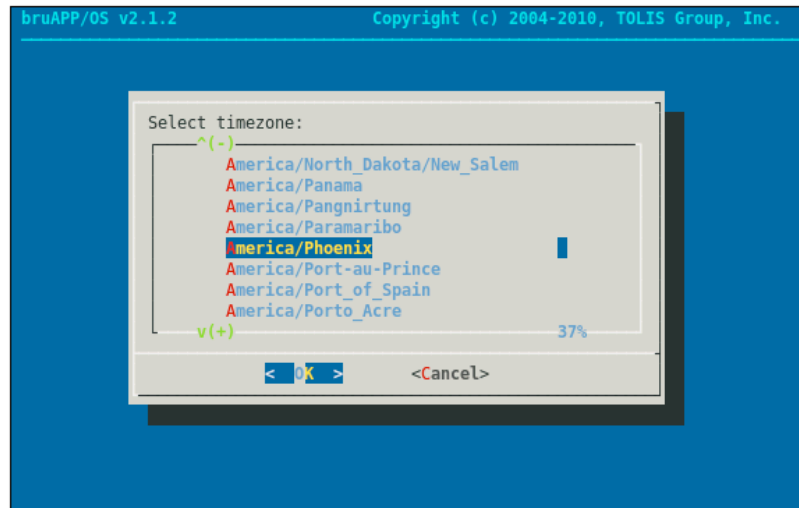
bruAPP/OS v2.1.2

Copyright (c) 2004-2010, TOLIS Group, Inc.

Select timezone:

^(-)

America/North_Dakota/New_Salem
America/Panama
America/Pangnirtung
America/Paramaribo
America/Phoenix
America/Port-au-Prince
America/Port_of_Spain
America/Porto_Acre

v(+)

37%

< OK >

<Cancel>